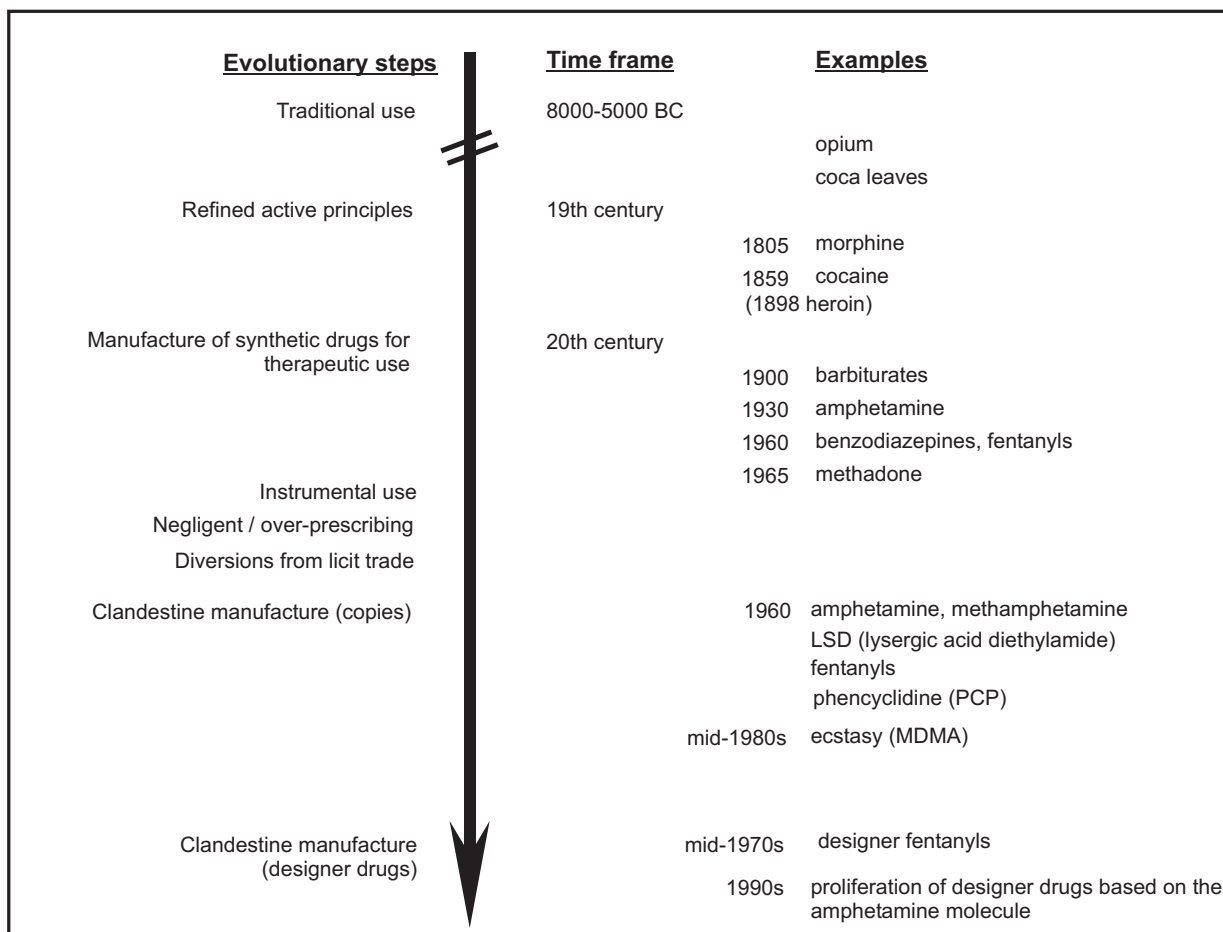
Evolutionary steps | Time frame | Examples

Traditional use
8000-5000 BC
opium
coca leaves

Refined active principles
19th century
1805 morphine
1859 cocaine
(1898 heroin)

Manufacture of synthetic drugs for therapeutic use
20th century
1900 barbiturates
1930 amphetamine
1960 benzodiazepines, fentanyls
1965 methadone

Instrumental use
Negligent / over-prescribing
Diversions from licit trade

Clandestine manufacture (copies)
1960 amphetamine, methamphetamine
LSD (lysergic acid diethylamide)
fentanyls
phencyclidine (PCP)
mid-1980s ecstasy (MDMA)

Clandestine manufacture (designer drugs)
mid-1970s designer fentanyls
1990s proliferation of designer drugs based on the amphetamine molecule